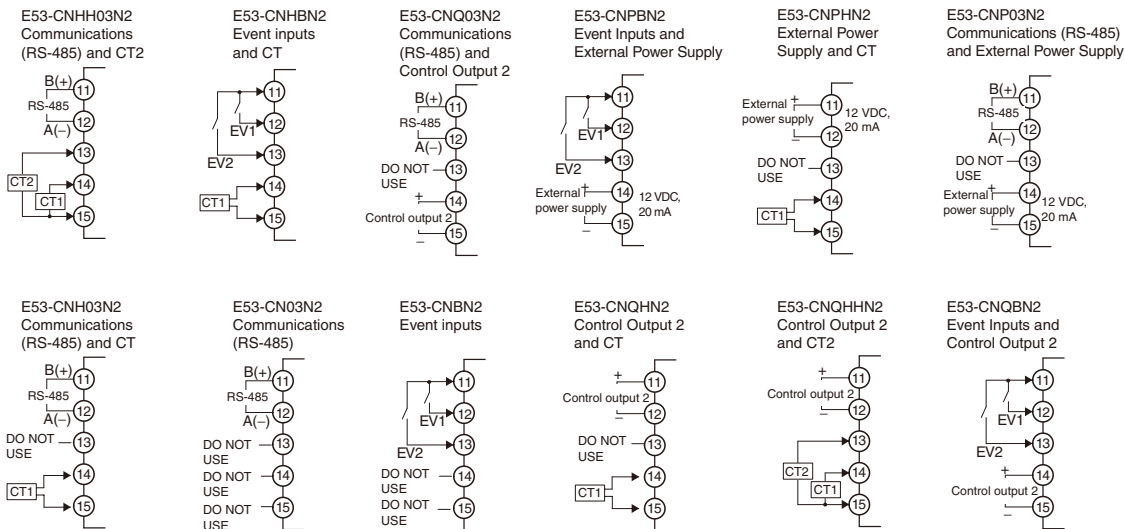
E53-CNHH03N2
Communications (RS-485) and CT2

B(+) 11
RS-485
A(−) 12
13
CT2
14
CT1
15

E53-CNHBN2
Event inputs and CT

11
EV1 12
EV2 13
14
CT1
15

E53-CNQ03N2
Communications (RS-485) and Control Output 2

B(+) 11
RS-485
A(−) 12
DO NOT USE 13
+ 14
Control output 2
− 15

E53-CNPBN2
Event Inputs and External Power Supply

11
EV1 12
EV2 13
External + 14 12 VDC, 20 mA
power supply
− 15

E53-CNPHN2
External Power Supply and CT

External + 11 12 VDC, 20 mA
power supply
− 12
DO NOT USE 13
14
CT1
15

E53-CNP03N2
Communications (RS-485) and External Power Supply

B(+) 11
RS-485
A(−) 12
DO NOT USE 13
External + 14 12 VDC, 20 mA
power supply
− 15

E53-CNH03N2
Communications (RS-485) and CT

B(+) 11
RS-485
A(−) 12
DO NOT USE 13
14
CT1
15

E53-CN03N2
Communications (RS-485)

B(+) 11
RS-485
A(−) 12
DO NOT USE 13
DO NOT USE 14
DO NOT USE 15

E53-CNBN2
Event inputs

11
EV1 12
EV2 13
DO NOT USE 14
DO NOT USE 15

E53-CNQHN2
Control Output 2 and CT

+ 11
Control output 2
− 12
DO NOT USE 13
14
CT1
15

E53-CNQHHN2
Control Output 2 and CT2

+ 11
Control output 2
− 12
13
CT2
14
CT1
15

E53-CNQBN2
Event Inputs and Control Output 2

11
EV1 12
EV2 13
+ 14
Control output 2
− 15